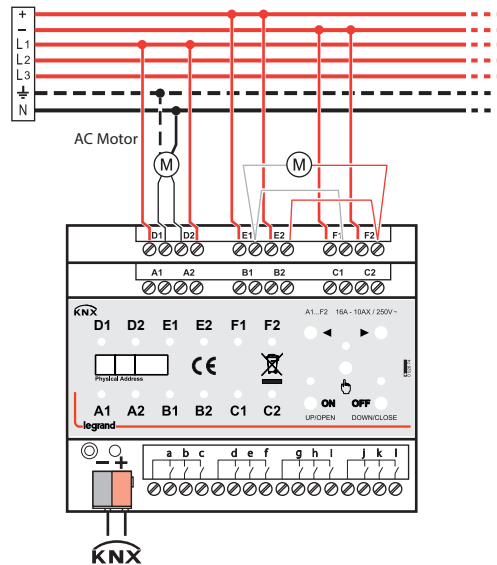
+
–
L1
L2
L3
N
AC Motor
M
M
D1 D2 E1 E2 F1 F2
A1 A2 B1 B2 C1 C2
KNX
D1 D2 E1 E2 F1 F2
A1...F2 16A - 10AX / 250V~
CE
Physical Address
A1 A2 B1 B2 C1 C2
ON OFF
UP/OPEN DOWN/CLOSE
legrand
– +
a b c d e f g h i j k l
KNX